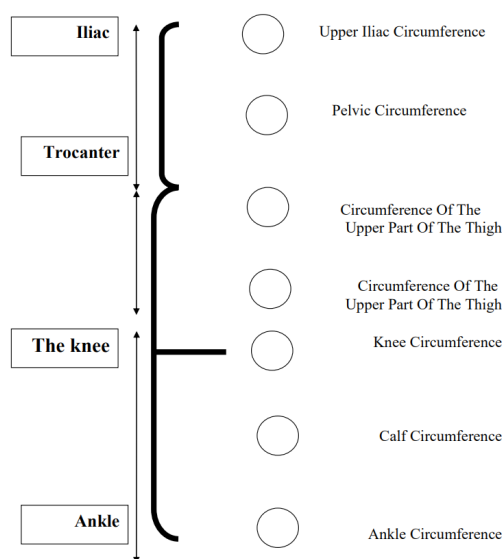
Iliac

Upper Iliac Circumference

Pelvic Circumference

Trocanter

Circumference Of The Upper Part Of The Thigh

Circumference Of The Upper Part Of The Thigh

The knee

Knee Circumference

Calf Circumference

Ankle

Ankle Circumference